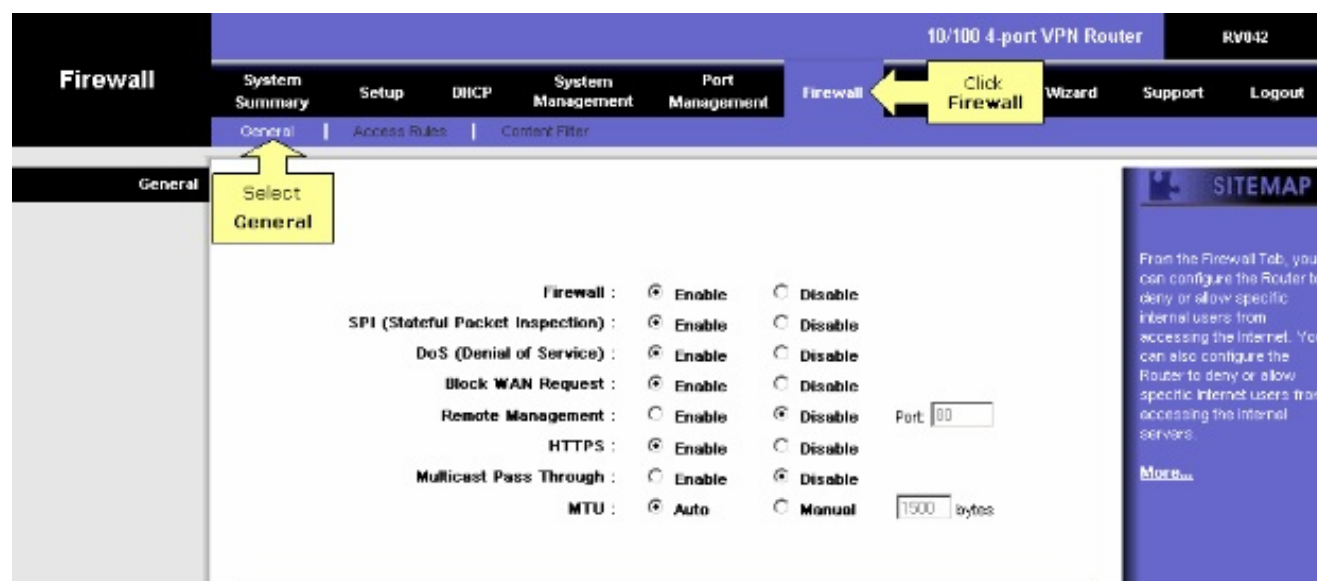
10/100 4-port VPN Router RV042

Firewall

System Summary | Setup | DHCP | System Management | Port Management | Firewall | Click Firewall | Wizard | Support | Logout

General | Access Rules | Content Filter

General

Select General

Firewall : Enable Disable
SPI (Stateful Packet Inspection) : Enable Disable
DoS (Denial of Service) : Enable Disable
Block WAN Request : Enable Disable
Remote Management : Enable Disable Port: 80
HTTPS : Enable Disable
Multicast Pass Through : Enable Disable
MTU : Auto Manual 1500 bytes

SITEMAP

From the Firewall Tab, you can configure the Router to deny or allow specific internal users from accessing the Internet. You can also configure the Router to deny or allow specific Internet users from accessing the internal servers.

More...